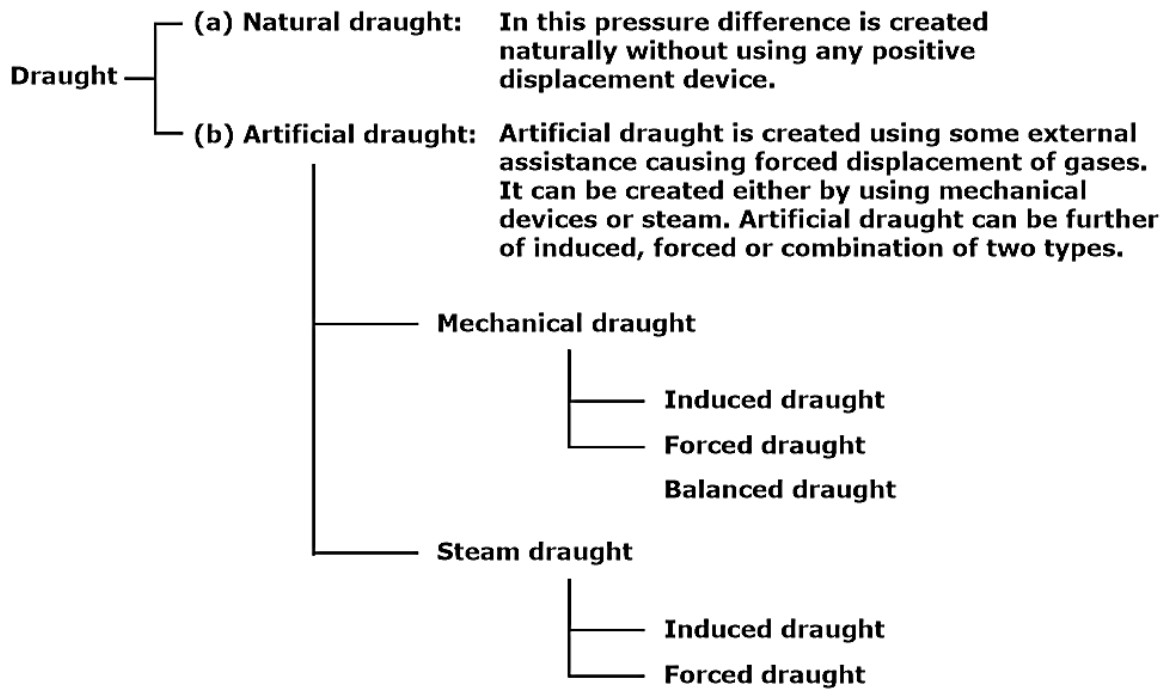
Draught

(a) Natural draught: In this pressure difference is created naturally without using any positive displacement device.

(b) Artificial draught: Artificial draught is created using some external assistance causing forced displacement of gases. It can be created either by using mechanical devices or steam. Artificial draught can be further of induced, forced or combination of two types.

Mechanical draught

Induced draught

Forced draught

Balanced draught

Steam draught

Induced draught

Forced draught